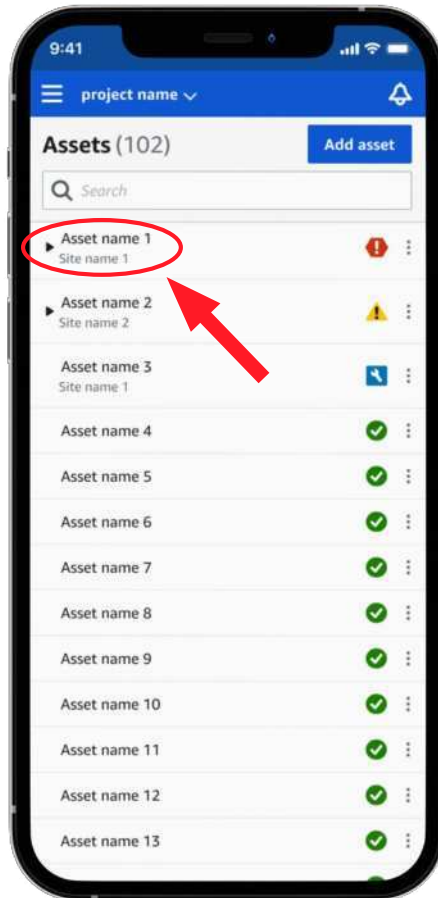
9:41

project name

Assets (102)

Add asset

Search

Asset name 1
Site name 1

Asset name 2
Site name 2

Asset name 3
Site name 1

Asset name 4

Asset name 5

Asset name 6

Asset name 7

Asset name 8

Asset name 9

Asset name 10

Asset name 11

Asset name 12

Asset name 13